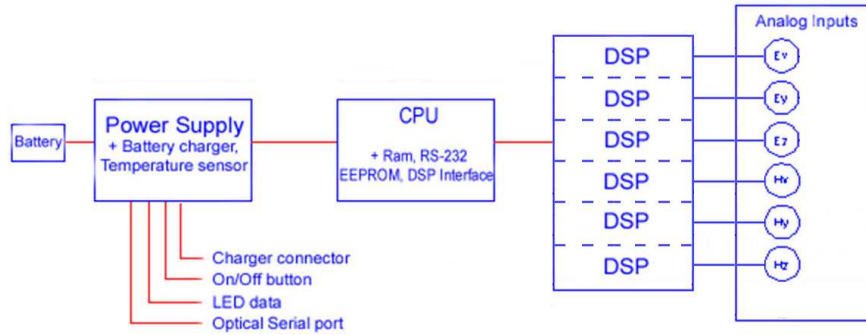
Battery

Power Supply
+ Battery charger,
Temperature sensor

Charger connector
On/Off button
LED data
Optical Serial port

CPU
+ Ram, RS-232
EEPROM, DSP Interface

DSP
DSP
DSP
DSP
DSP
DSP

Analog Inputs
Ex
Ey
Ez
Hx
Hy
Hz